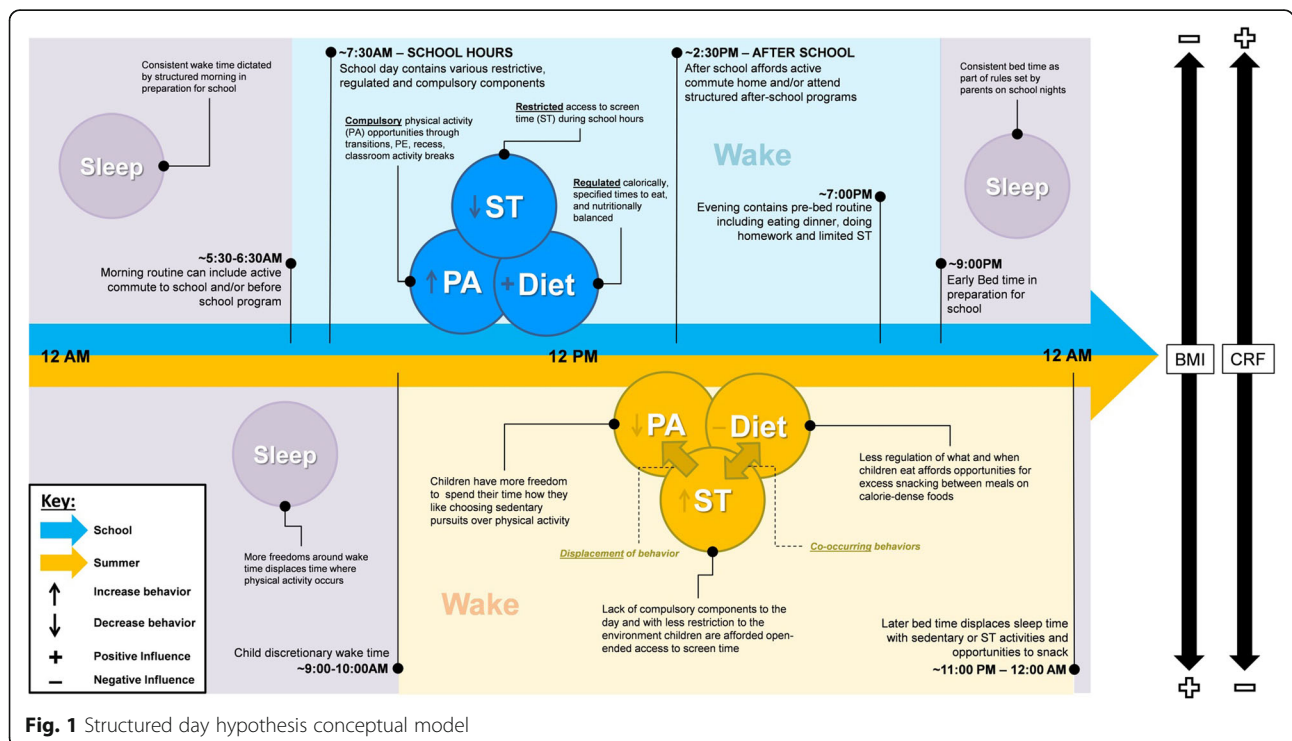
Consistent wake time dictated by structured morning in preparation for school

Sleep

~7:30AM – SCHOOL HOURS
School day contains various restrictive, regulated and compulsory components

Compulsory physical activity (PA) opportunities through transitions, PE, recess, classroom activity breaks

Restricted access to screen time (ST) during school hours

Regulated calorically, specified times to eat, and nutritionally balanced

↓ST

↑PA

+Diet

~5:30-6:30AM
Morning routine can include active commute to school and/or before school program

~2:30PM – AFTER SCHOOL
After school affords active commute home and/or attend structured after-school programs

Wake

~7:00PM
Evening contains pre-bed routine including eating dinner, doing homework and limited ST

Consistent bed time as part of rules set by parents on school nights

Sleep

~9:00PM
Early Bed time in preparation for school

12 AM

12 PM

12 AM

BMI

CRF

Sleep

↓PA

−Diet

↑ST

Children have more freedom to spend their time how they like choosing sedentary pursuits over physical activity

Less regulation of what and when children eat affords opportunities for excess snacking between meals on calorie-dense foods

Displacement of behavior

Co-occurring behaviors

Key:
School
Summer
Increase behavior
Decrease behavior
Positive Influence
Negative Influence

More freedoms around wake time displaces time where physical activity occurs

Wake

Lack of compulsory components to the day and with less restriction to the environment children are afforded open-ended access to screen time

Child discretionary wake time
~9:00-10:00AM

Later bed time displaces sleep time with sedentary or ST activities and opportunities to snack
~11:00 PM – 12:00 AM

Fig. 1 Structured day hypothesis conceptual model